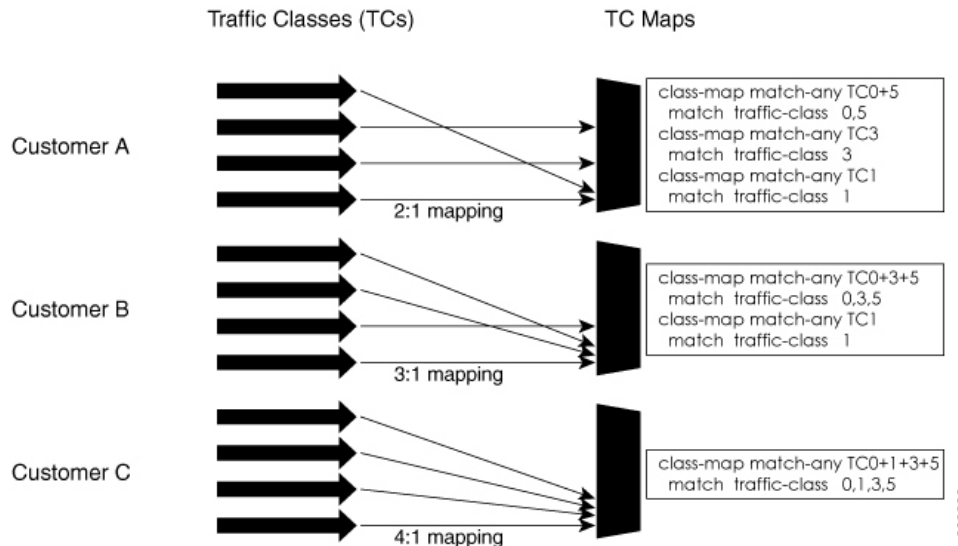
Traffic Classes (TCs)

TC Maps

Customer A

2:1 mapping

class-map match-any TC0+5
match traffic-class 0,5
class-map match-any TC3
match traffic-class 3
class-map match-any TC1
match traffic-class 1

Customer B

3:1 mapping

class-map match-any TC0+3+5
match traffic-class 0,3,5
class-map match-any TC1
match traffic-class 1

Customer C

4:1 mapping

class-map match-any TC0+1+3+5
match traffic-class 0,1,3,5